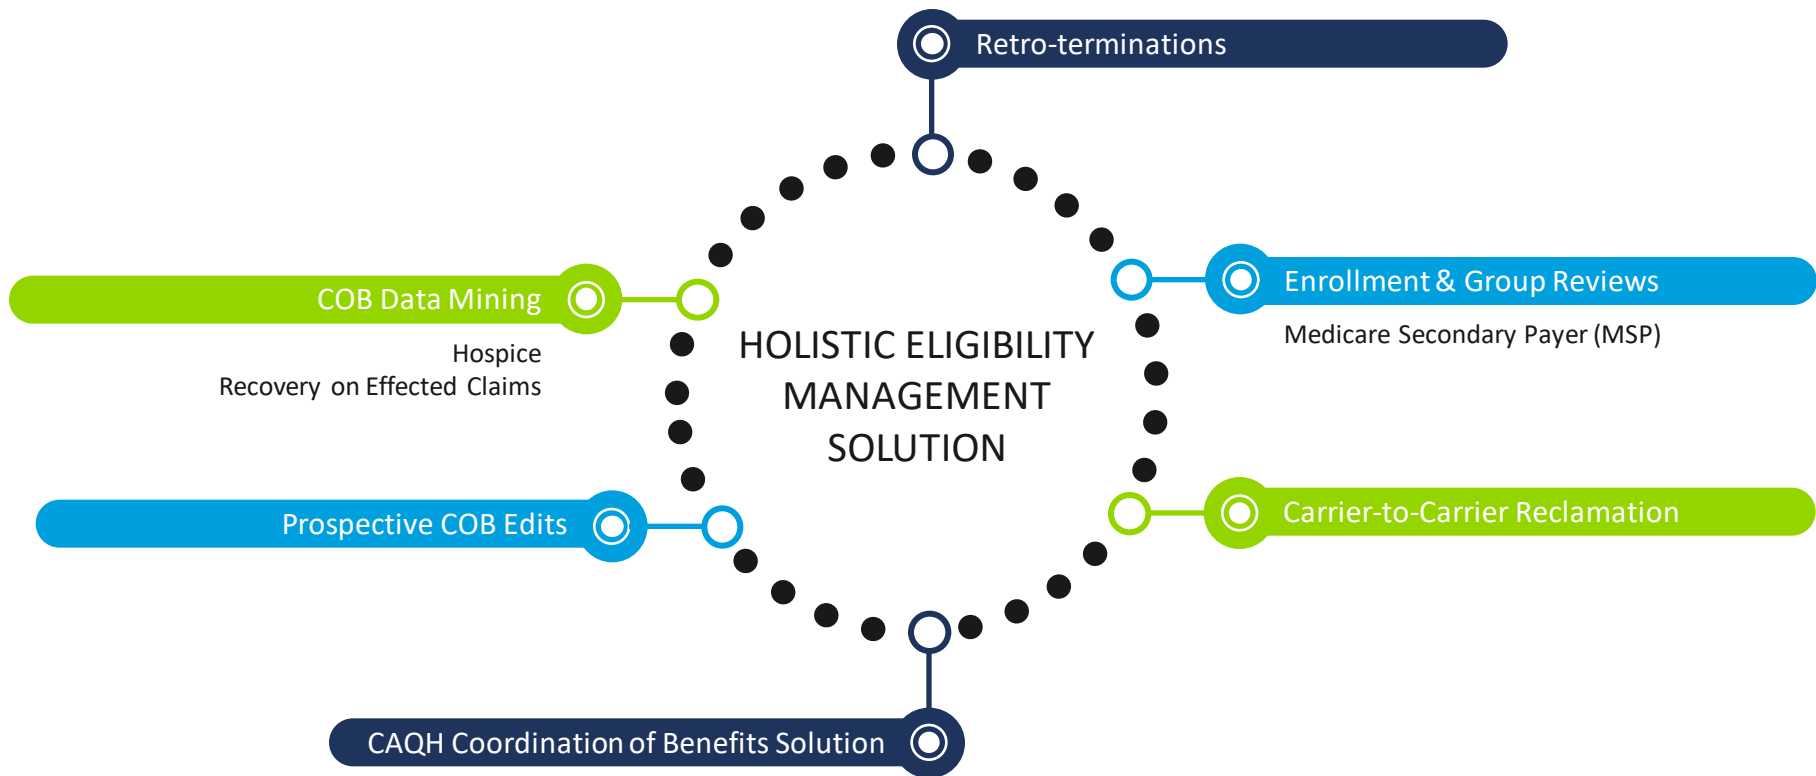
Retro-terminations

COB Data Mining

Hospice
Recovery on Effected Claims

HOLISTIC ELIGIBILITY MANAGEMENT SOLUTION

Enrollment & Group Reviews

Medicare Secondary Payer (MSP)

Prospective COB Edits

Carrier-to-Carrier Reclamation

CAQH Coordination of Benefits Solution